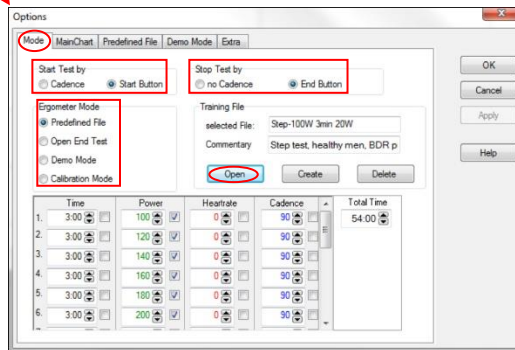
Options

Mode | MainChart | Predefined File | Demo Mode | Extra

Start Test by
Cadence
Start Button

Stop Test by
no Cadence
End Button

OK
Cancel
Apply
Help

Ergometer Mode
Predefined File
Open End Test
Demo Mode
Calibration Mode

Training File
selected File: Step-100W 3min 20W
Commentary Step test, healthy men, BDR p

Open
Create
Delete

| | Time | Power | Heartrate | Cadence |
|---|---|---|---|---|
| 1. | 3:00 | 100 | 0 | 90 |
| 2. | 3:00 | 120 | 0 | 90 |
| 3. | 3:00 | 140 | 0 | 90 |
| 4. | 3:00 | 160 | 0 | 90 |
| 5. | 3:00 | 180 | 0 | 90 |
| 6. | 3:00 | 200 | 0 | 90 |

Total Time
54:00